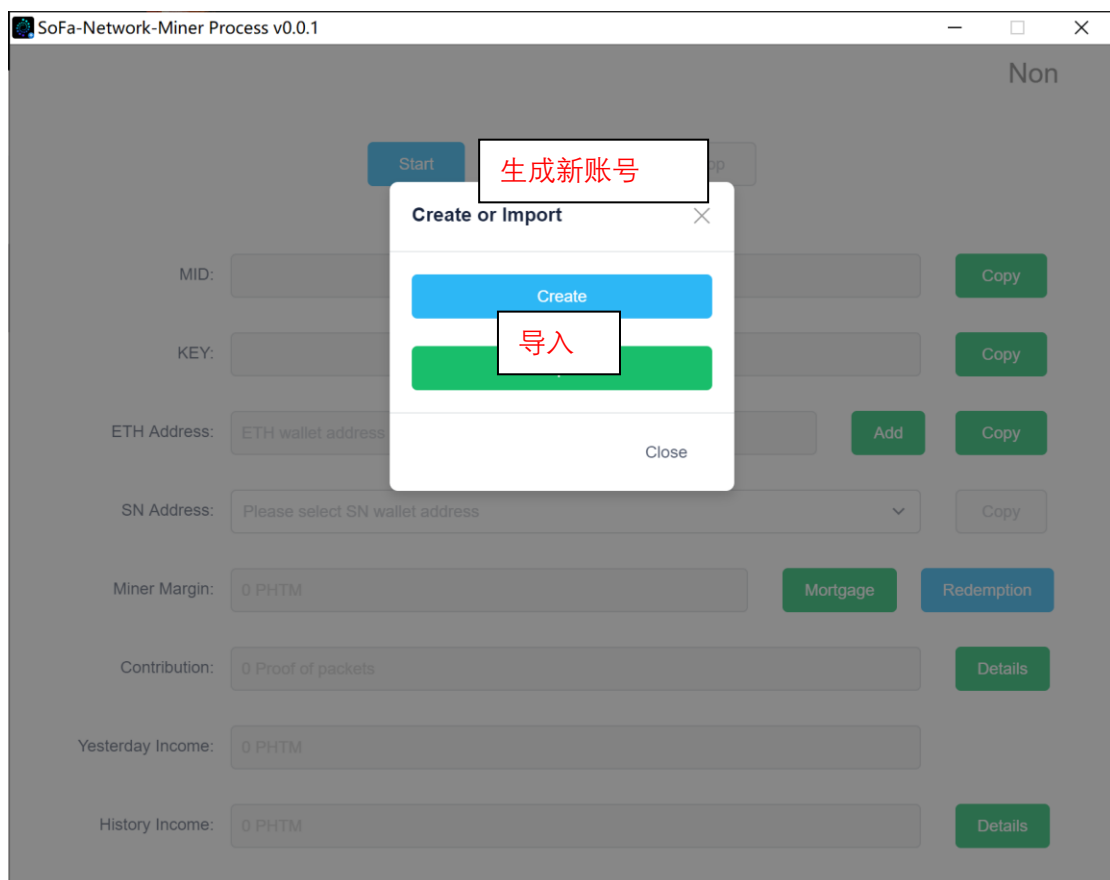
SoFa-Network-Miner Process v0.0.1

Non

Start

生成新账号

op

Create or Import

MID:

Copy

Create

KEY:

导入

Copy

ETH Address:

ETH wallet address

Add

Copy

Close

SN Address:

Please select SN wallet address

Copy

Miner Margin:

0 PHTM

Mortgage

Redemption

Contribution:

0 Proof of packets

Details

Yesterday Income:

0 PHTM

History Income:

0 PHTM

Details